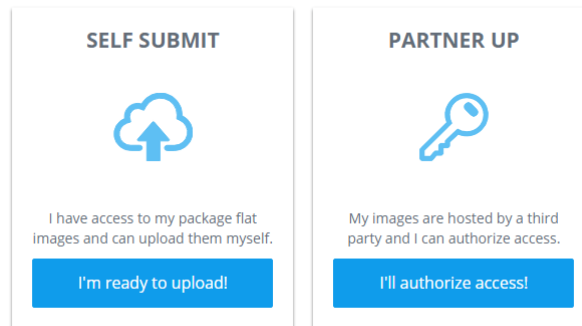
SELF SUBMIT

I have access to my package flat images and can upload them myself.

I'm ready to upload!

PARTNER UP

My images are hosted by a third party and I can authorize access.

I'll authorize access!